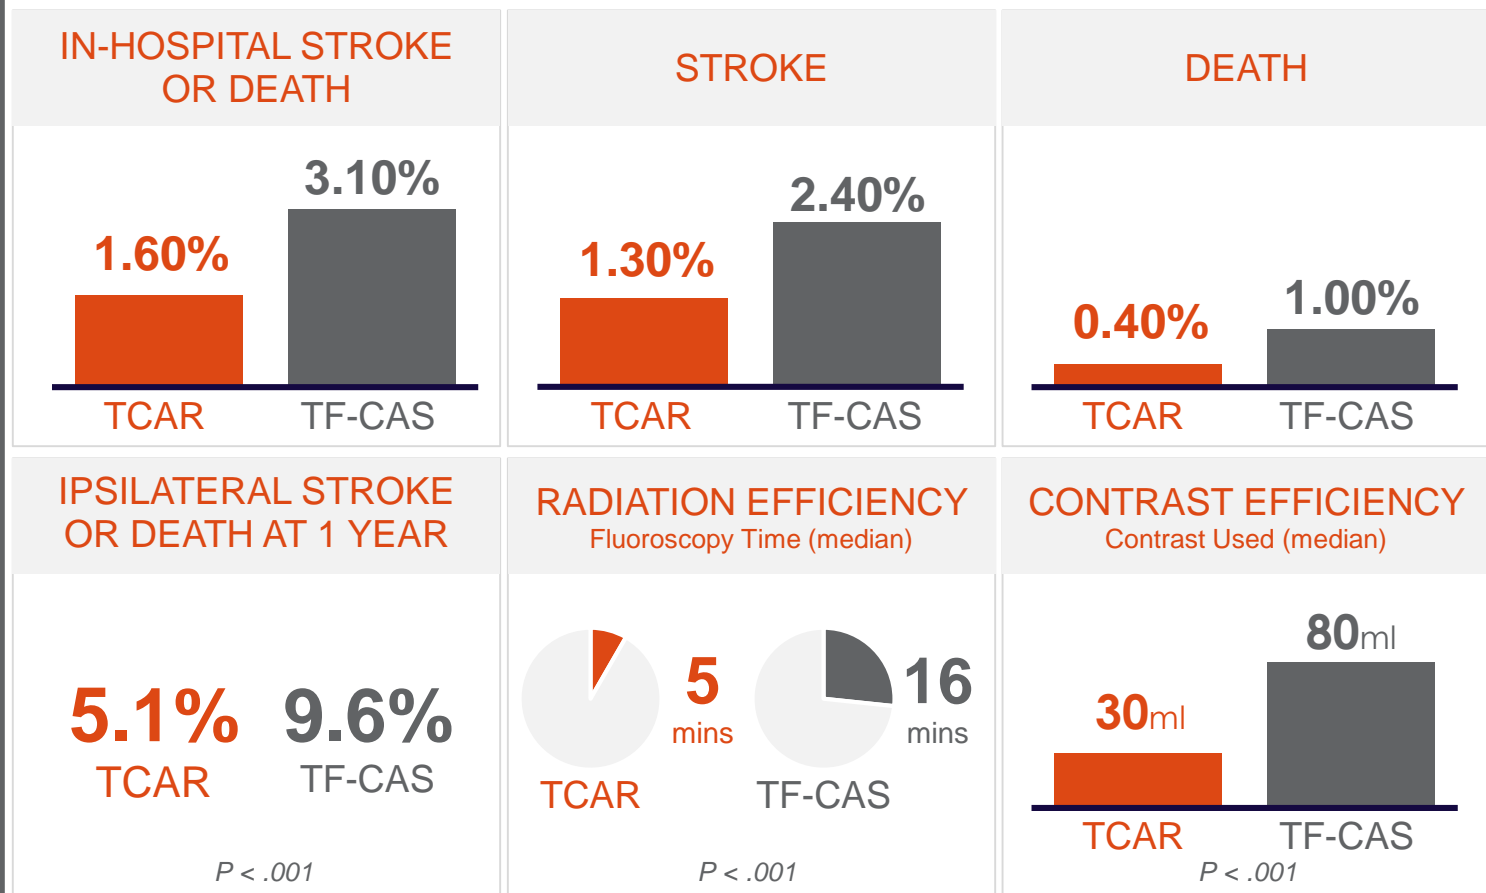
IN-HOSPITAL STROKE OR DEATH

3.10%
1.60%
TCAR TF-CAS

STROKE

2.40%
1.30%
TCAR TF-CAS

DEATH

1.00%
0.40%
TCAR TF-CAS

IPSILATERAL STROKE OR DEATH AT 1 YEAR

5.1% 9.6%
TCAR TF-CAS

P < .001

RADIATION EFFICIENCY
Fluoroscopy Time (median)

5 mins
16 mins
TCAR TF-CAS

P < .001

CONTRAST EFFICIENCY
Contrast Used (median)

80ml
30ml
TCAR TF-CAS

P < .001